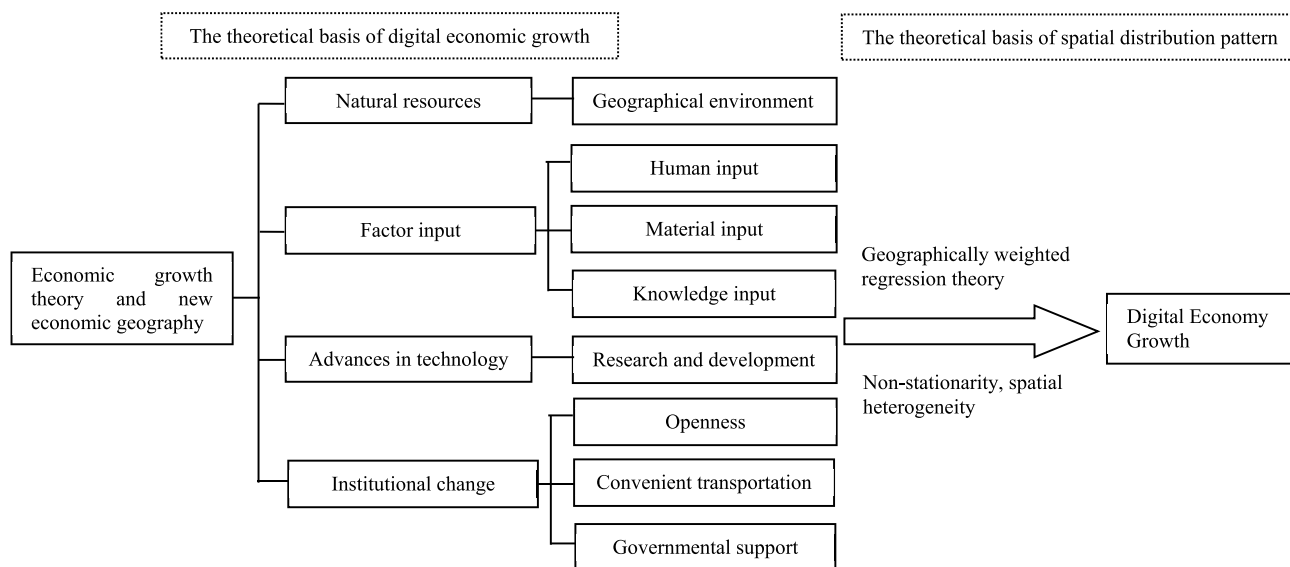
The theoretical basis of digital economic growth

The theoretical basis of spatial distribution pattern

Economic growth theory and new economic geography

Natural resources

Geographical environment

Factor input

Human input

Material input

Knowledge input

Advances in technology

Research and development

Institutional change

Openness

Convenient transportation

Governmental support

Geographically weighted regression theory

Non-stationarity, spatial heterogeneity

Digital Economy Growth